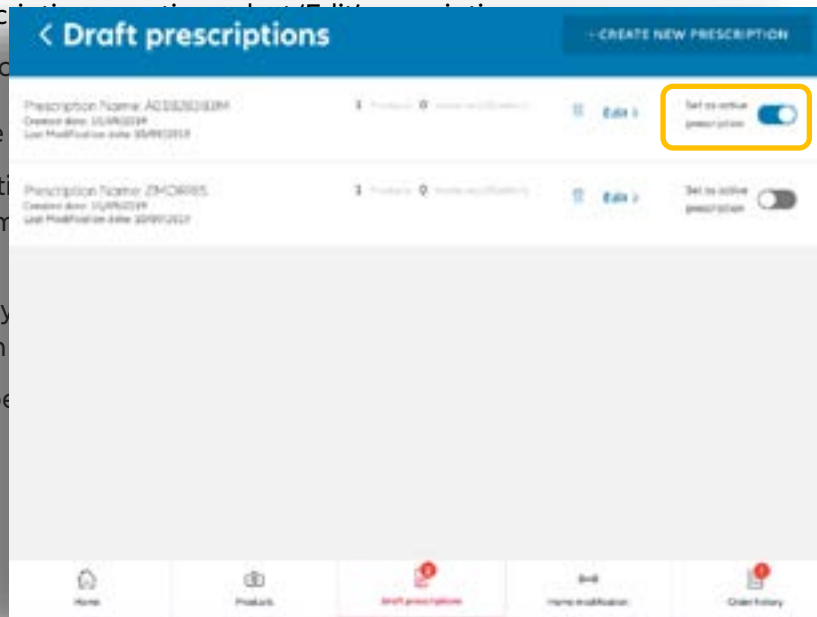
< Draft prescriptions

+ CREATE NEW PRESCRIPTION

Prescription Name: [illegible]
Created date: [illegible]
Last Modification date: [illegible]

1 Products 0 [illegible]

Edit >

Set as active prescription

Prescription Name: ZMORRIS
Created date: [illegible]
Last Modification date: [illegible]

1 Products 0 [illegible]

Edit >

Set as active prescription

Home

Products

Draft prescriptions

Home modification

Order history